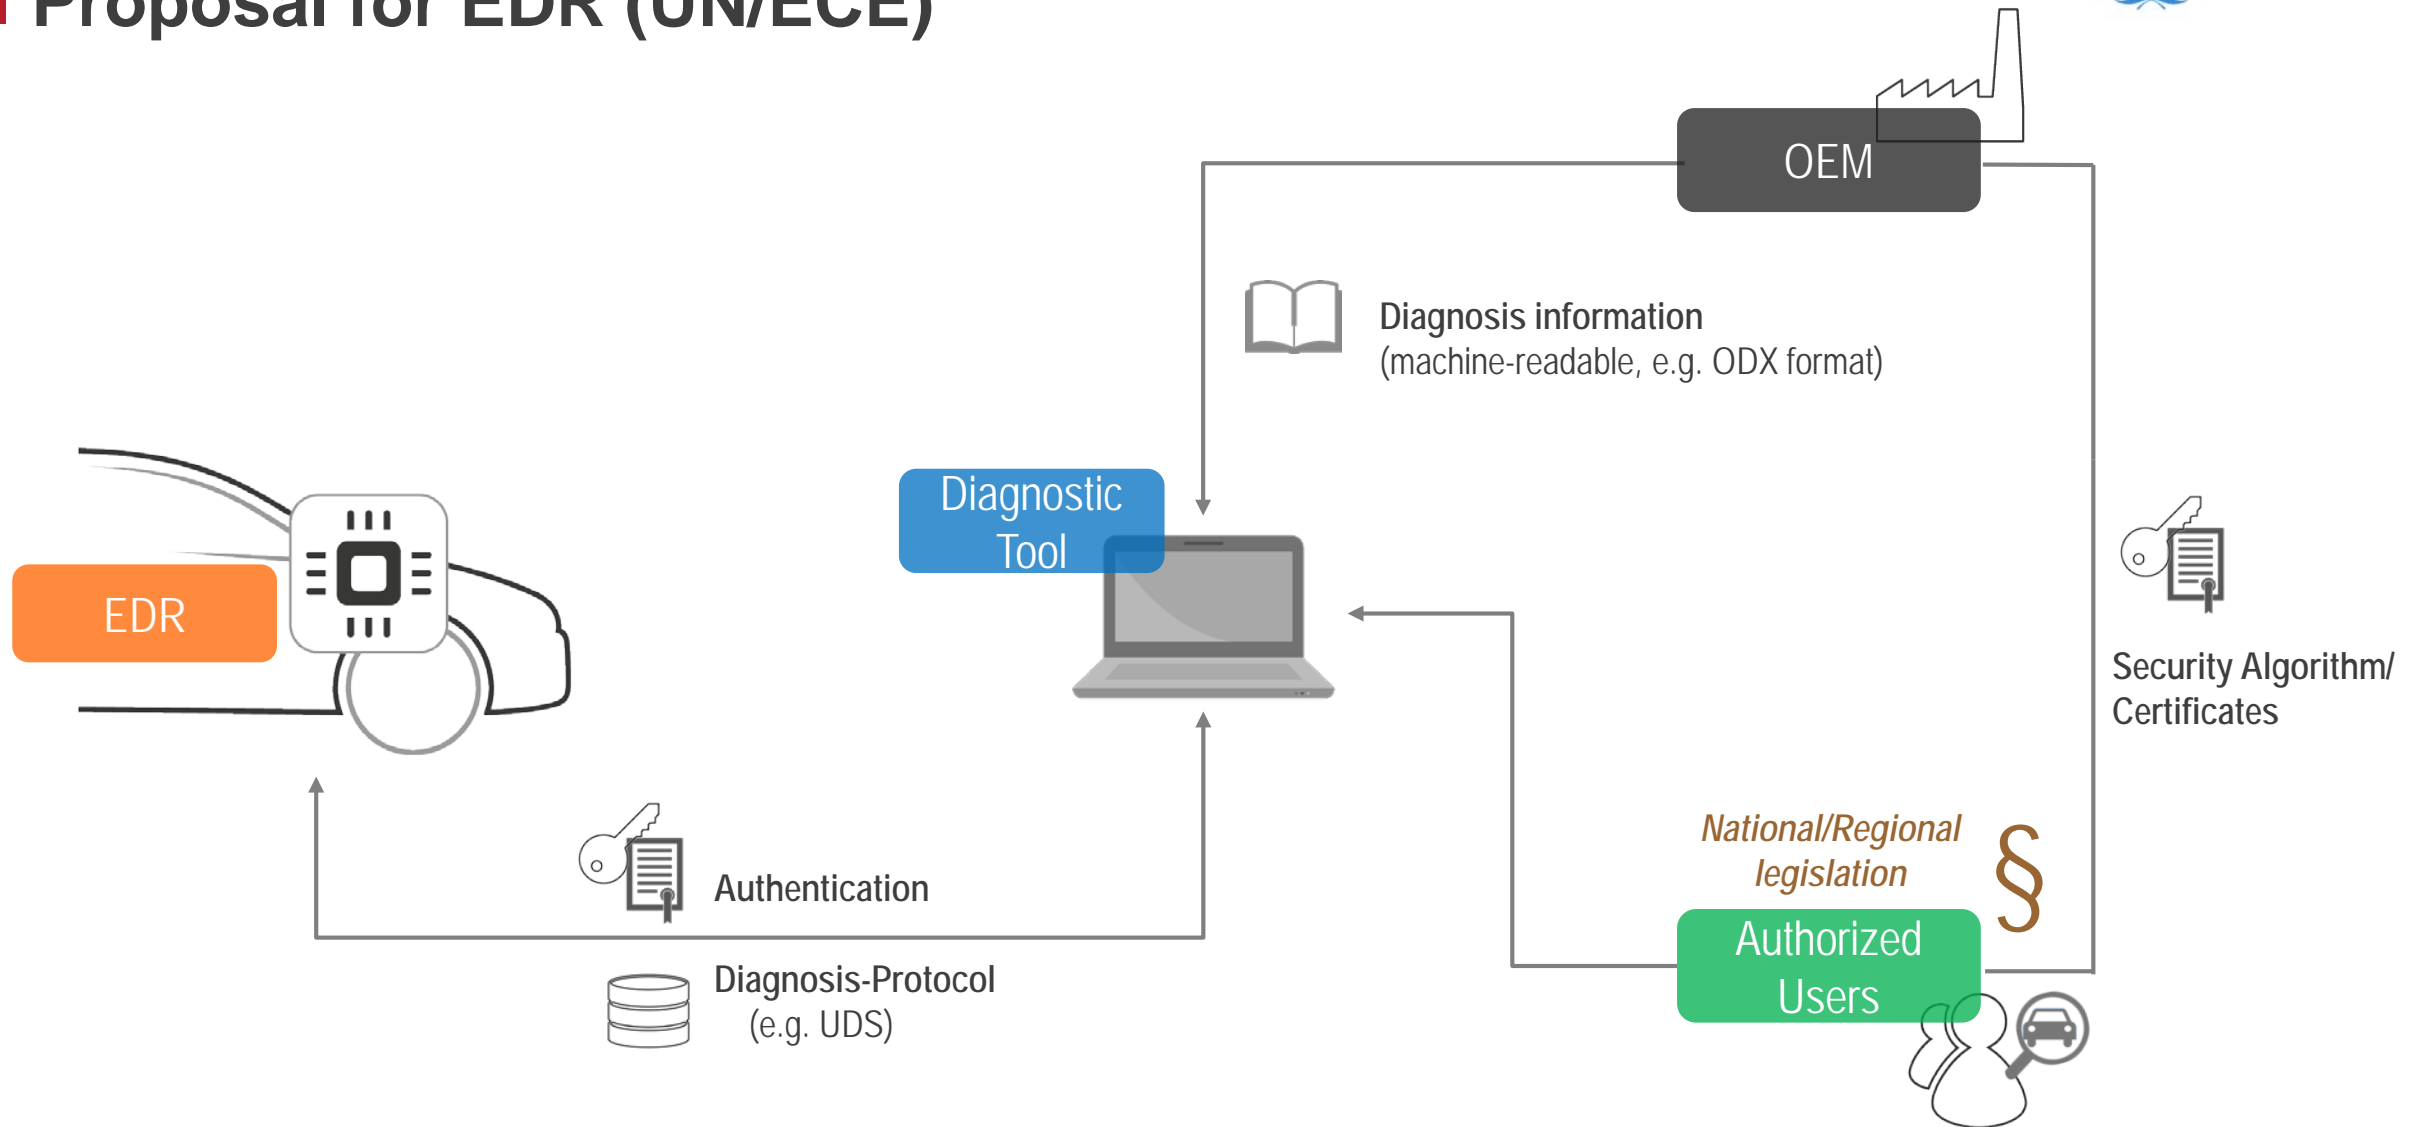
Proposal for EDR (UN/ECE)

OEM

Diagnosis information
(machine-readable, e.g. ODX format)

Diagnostic Tool

EDR

Security Algorithm/ Certificates

Authentication

National/Regional legislation

§

Authorized Users

Diagnosis-Protocol
(e.g. UDS)